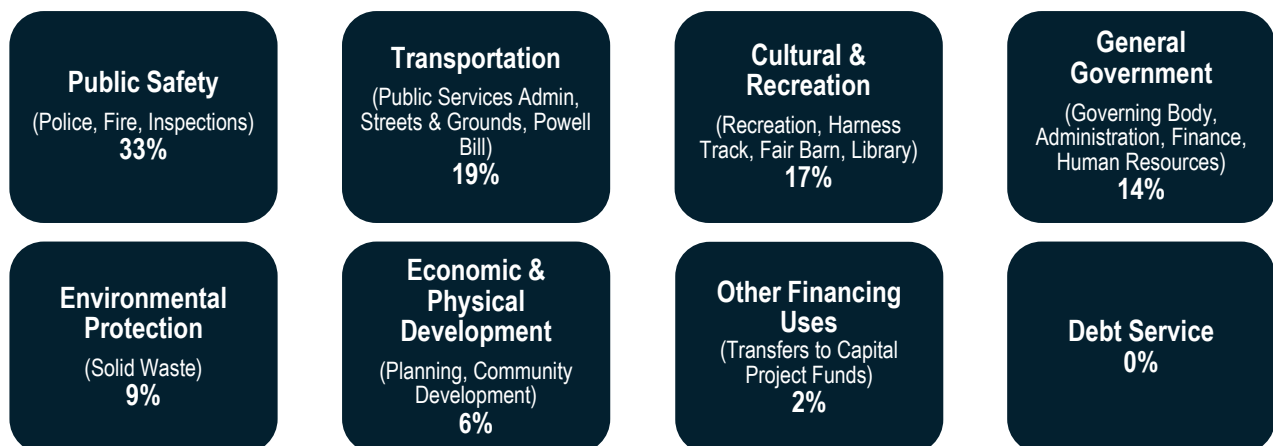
Public Safety
(Police, Fire, Inspections)
33%

Transportation
(Public Services Admin, Streets & Grounds, Powell Bill)
19%

Cultural & Recreation
(Recreation, Harness Track, Fair Barn, Library)
17%

General Government
(Governing Body, Administration, Finance, Human Resources)
14%

Environmental Protection
(Solid Waste)
9%

Economic & Physical Development
(Planning, Community Development)
6%

Other Financing Uses
(Transfers to Capital Project Funds)
2%

Debt Service
0%